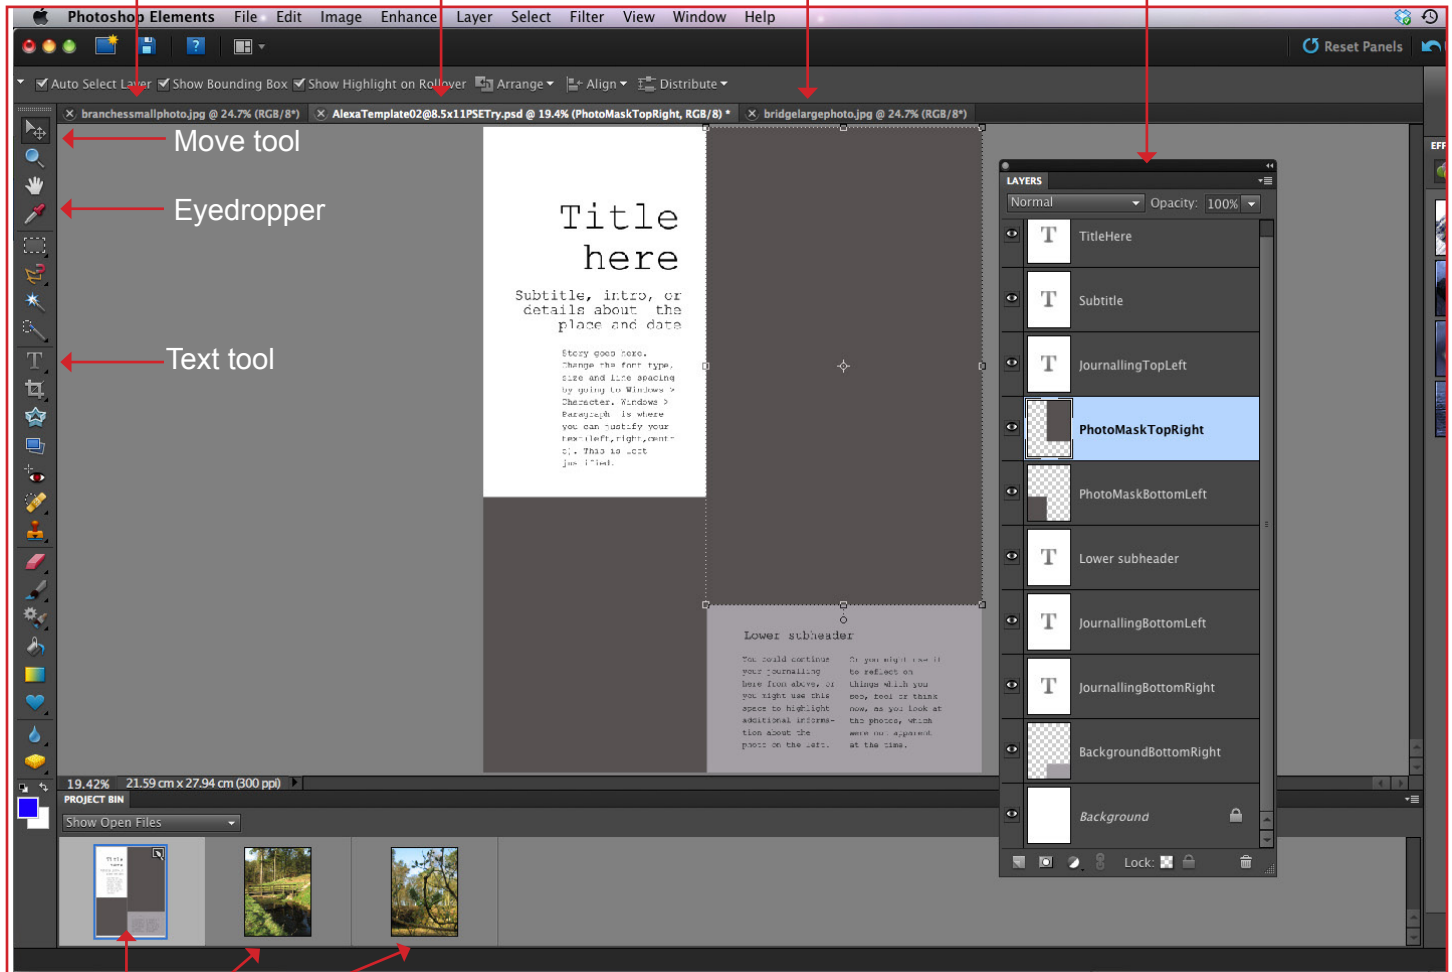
Photoshop Elements File Edit Image Enhance Layer Select Filter View Window Help

Reset Panels

Auto Select Layer Show Bounding Box Show Highlight on Rollover Arrange Align Distribute

branchessmallphoto.jpg @ 24.7% (RGB/8*) AlexaTemplate02@8.5x11PSETry.psd @ 19.4% (PhotoMaskTopRight, RGB/8) * bridgelargephoto.jpg @ 24.7% (RGB/8*)

Move tool

Eyedropper

Text tool

Title here

Subtitle, intro, or details about the place and date

Story goes here. Change the font type, size and line spacing by going to Windows > Character. Windows > Paragraph is where you can justify your text left, right, center. This is left justified.

Lower subheader

You could continue your journalling here from above, or you might use this space to highlight additional information about the photo on the left.

Or you might use it to reflect on things which you see, feel or think now, as you look at the photos, which were not apparent at the time.

LAYERS

Normal Opacity: 100%

TitleHere

Subtitle

JournallingTopLeft

PhotoMaskTopRight

PhotoMaskBottomLeft

Lower subheader

JournallingBottomLeft

JournallingBottomRight

BackgroundBottomRight

Background

Lock:

EFF

19.42% 21.59 cm x 27.94 cm (300 ppi)

PROJECT BIN

Show Open Files